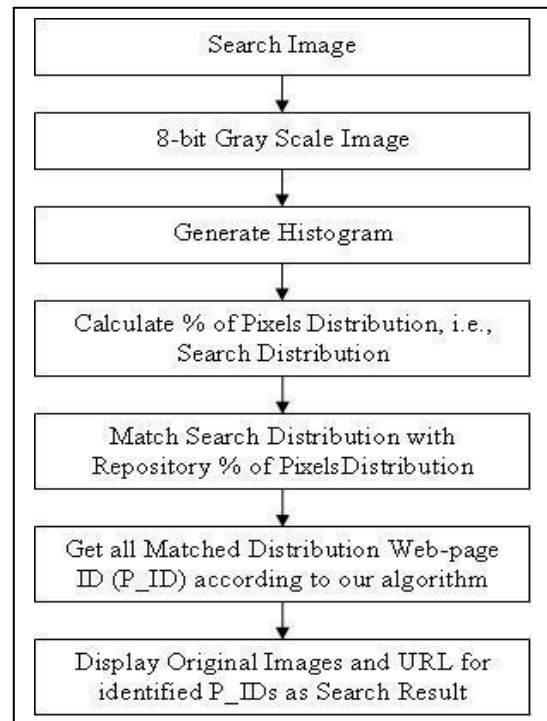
Search Image

8-bit Gray Scale Image

Generate Histogram

Calculate % of Pixels Distribution, i.e., Search Distribution

Match Search Distribution with Repository % of PixelsDistribution

Get all Matched Distribution Web-page ID (P_ID) according to our algorithm

Display Original Images and URL for identified P_IDs as Search Result